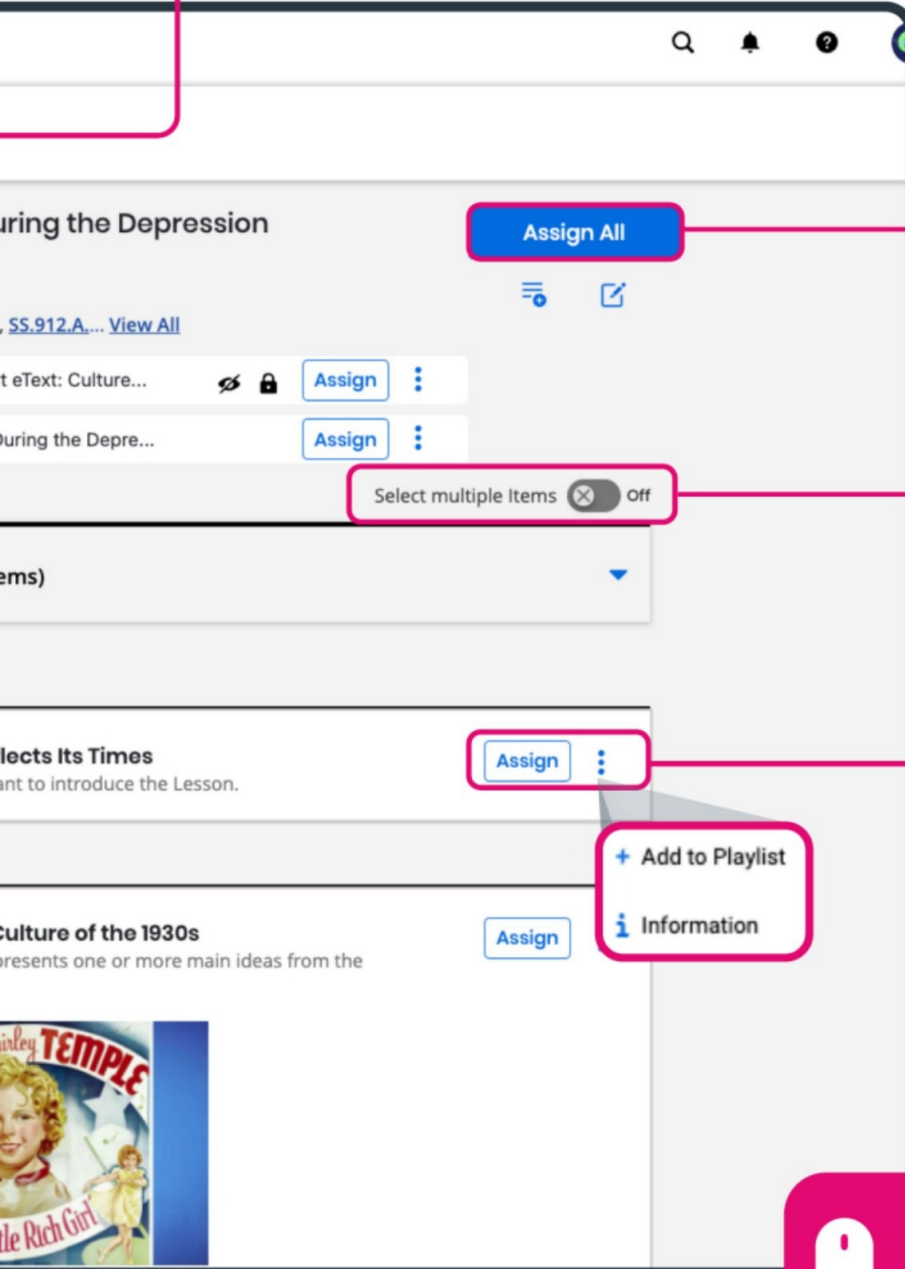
uring the Depression

Assign All

, SS.912.A.... View All

t eText: Culture...

Assign

During the Depre...

Assign

Select multiple Items Off

ems)

lects Its Times
ant to introduce the Lesson.

Assign

+ Add to Playlist

i Information

Culture of the 1930s
presents one or more main ideas from the

Assign

irley TEMPLE

tle Rich Girl